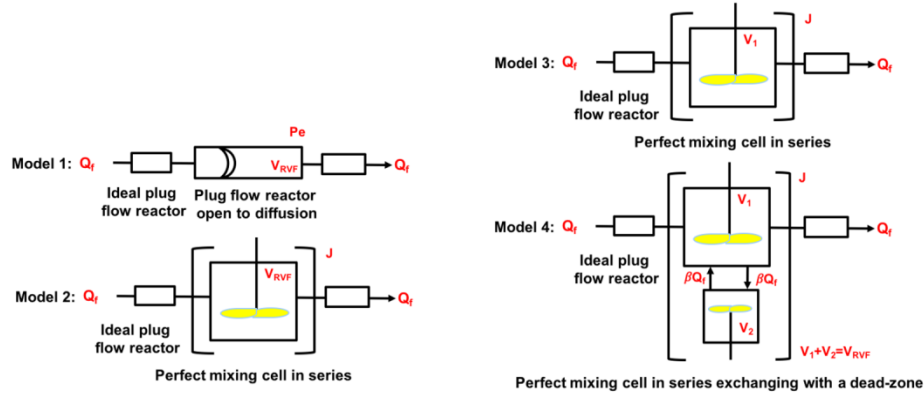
Model 1: $Q_f$

Pe

$V_{RVF}$

$Q_f$

Ideal plug flow reactor

Plug flow reactor open to diffusion

Model 2: $Q_f$

$V_{RVF}$

J

$Q_f$

Ideal plug flow reactor

Perfect mixing cell in series

Model 3: $Q_f$

$V_1$

J

$Q_f$

Ideal plug flow reactor

Perfect mixing cell in series

Model 4: $Q_f$

$V_1$

J

$Q_f$

Ideal plug flow reactor

$\beta Q_f$

$\beta Q_f$

$V_2$

$V_1+V_2=V_{RVF}$

Perfect mixing cell in series exchanging with a dead-zone